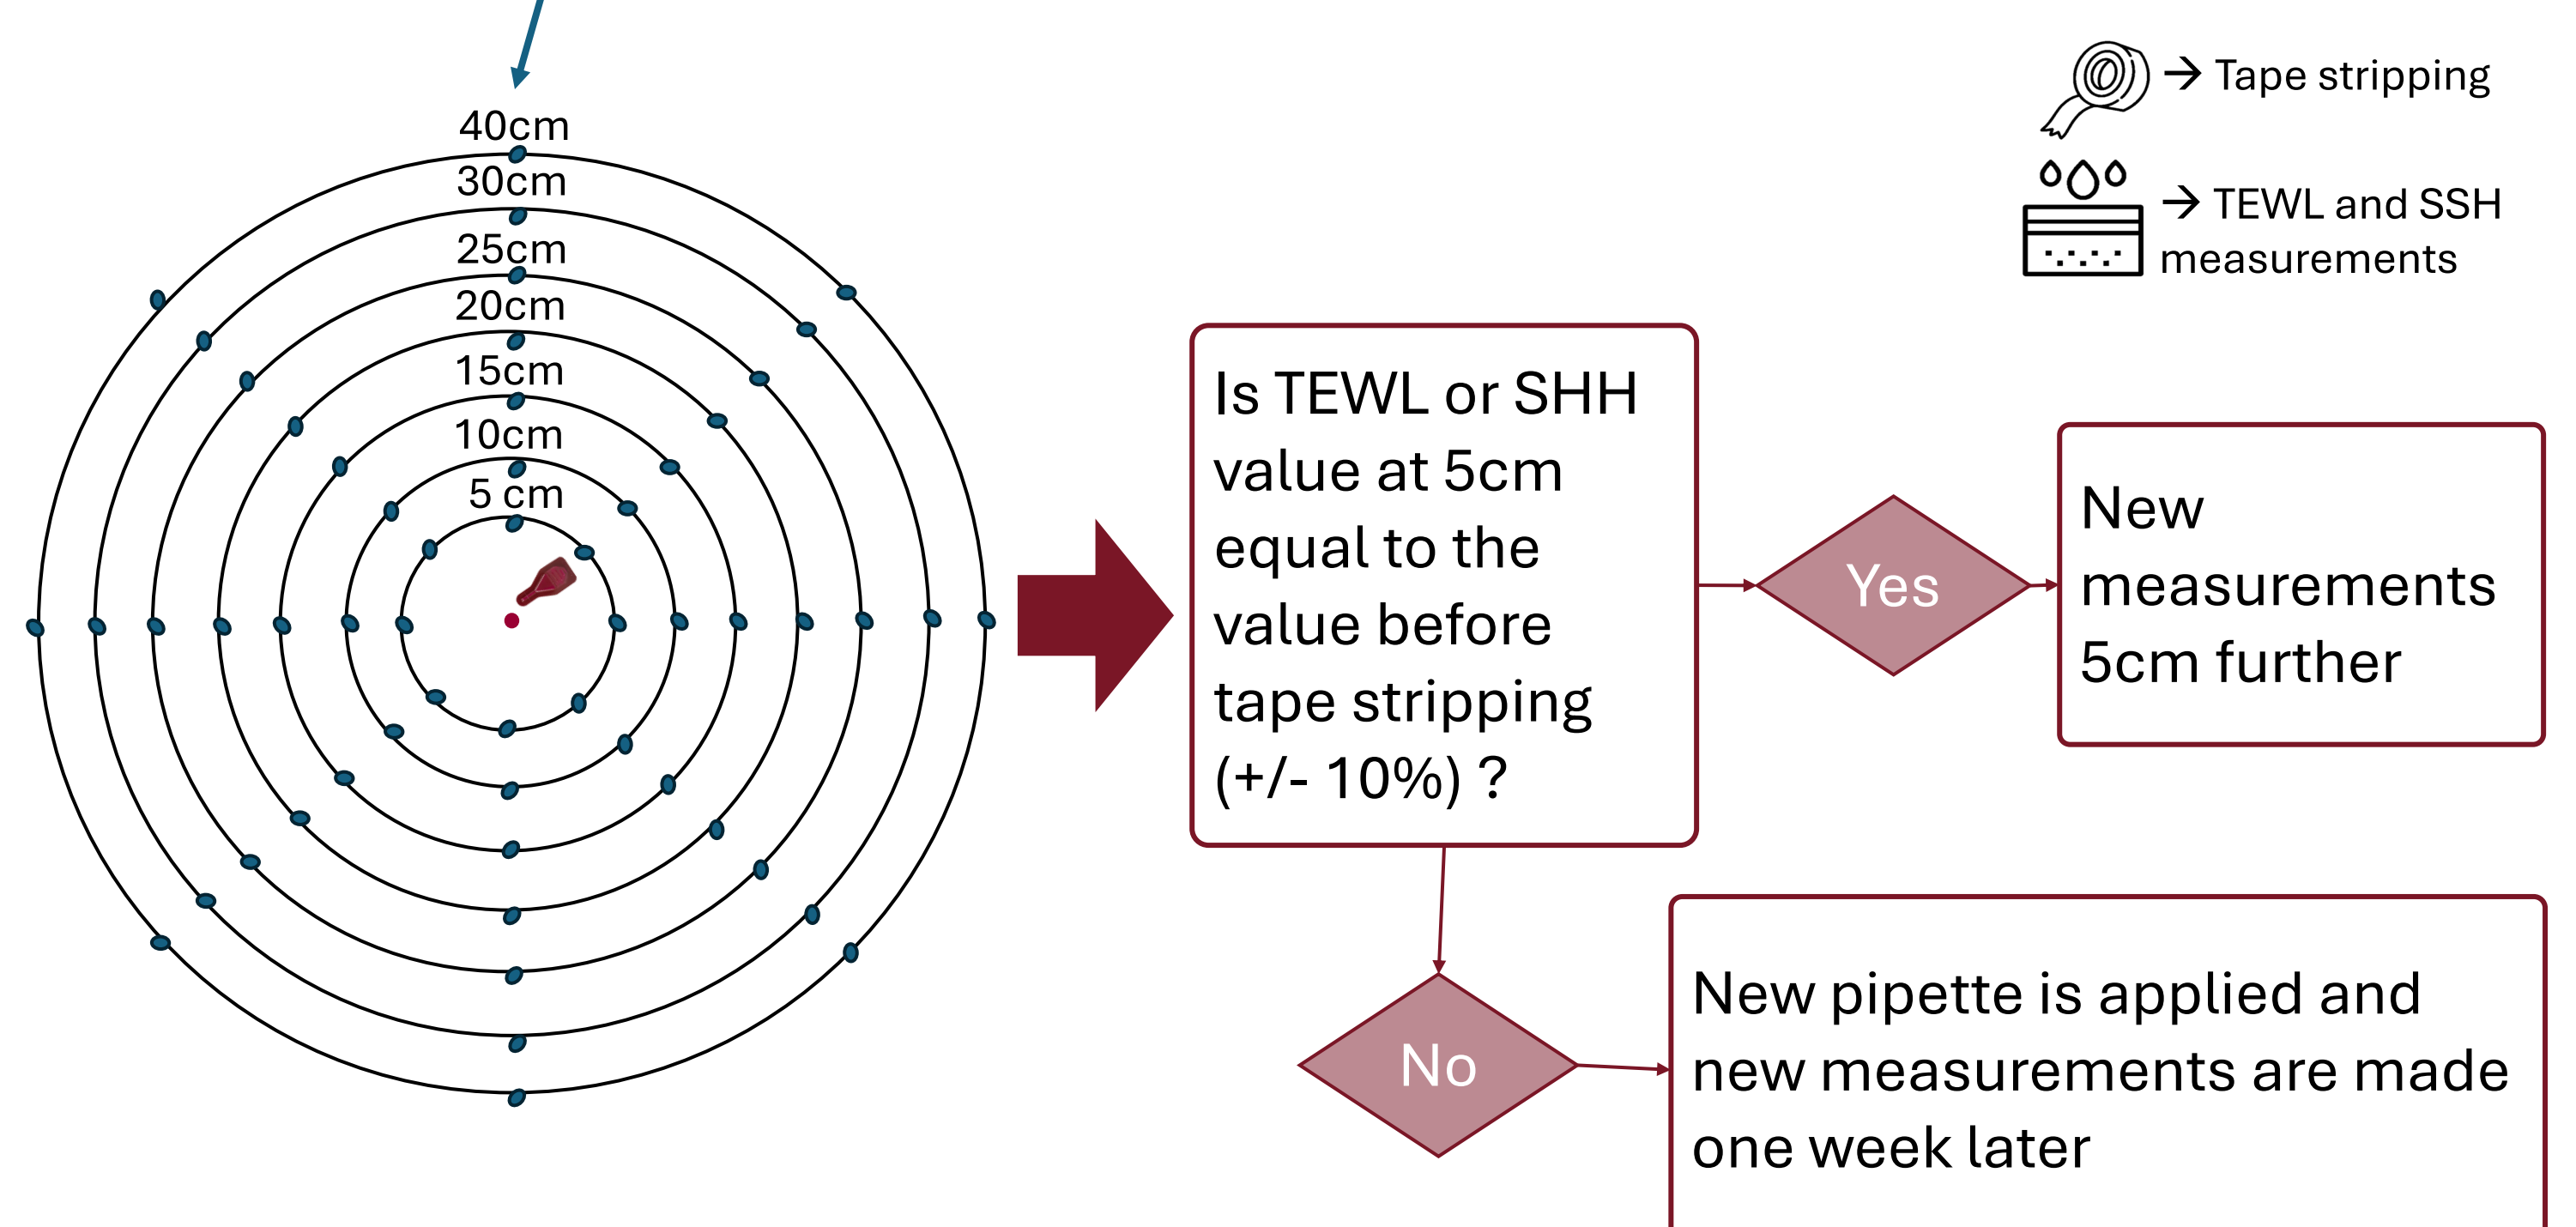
→ Tape stripping

→ TEWL and SSH measurements

40cm
30cm
25cm
20cm
15cm
10cm
5 cm

Is TEWL or SHH value at 5cm equal to the value before tape stripping (+/- 10%) ?

Yes

New measurements 5cm further

No

New pipette is applied and new measurements are made one week later